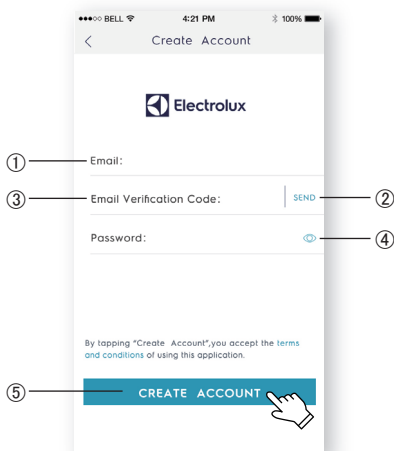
●●●○○ BELL 4:21 PM 100%

<

Create Account

Electrolux

①

Email:

③

Email Verification Code:

SEND

②

Password:

④

By tapping "Create Account",you accept the terms and conditions of using this application.

⑤

CREATE ACCOUNT